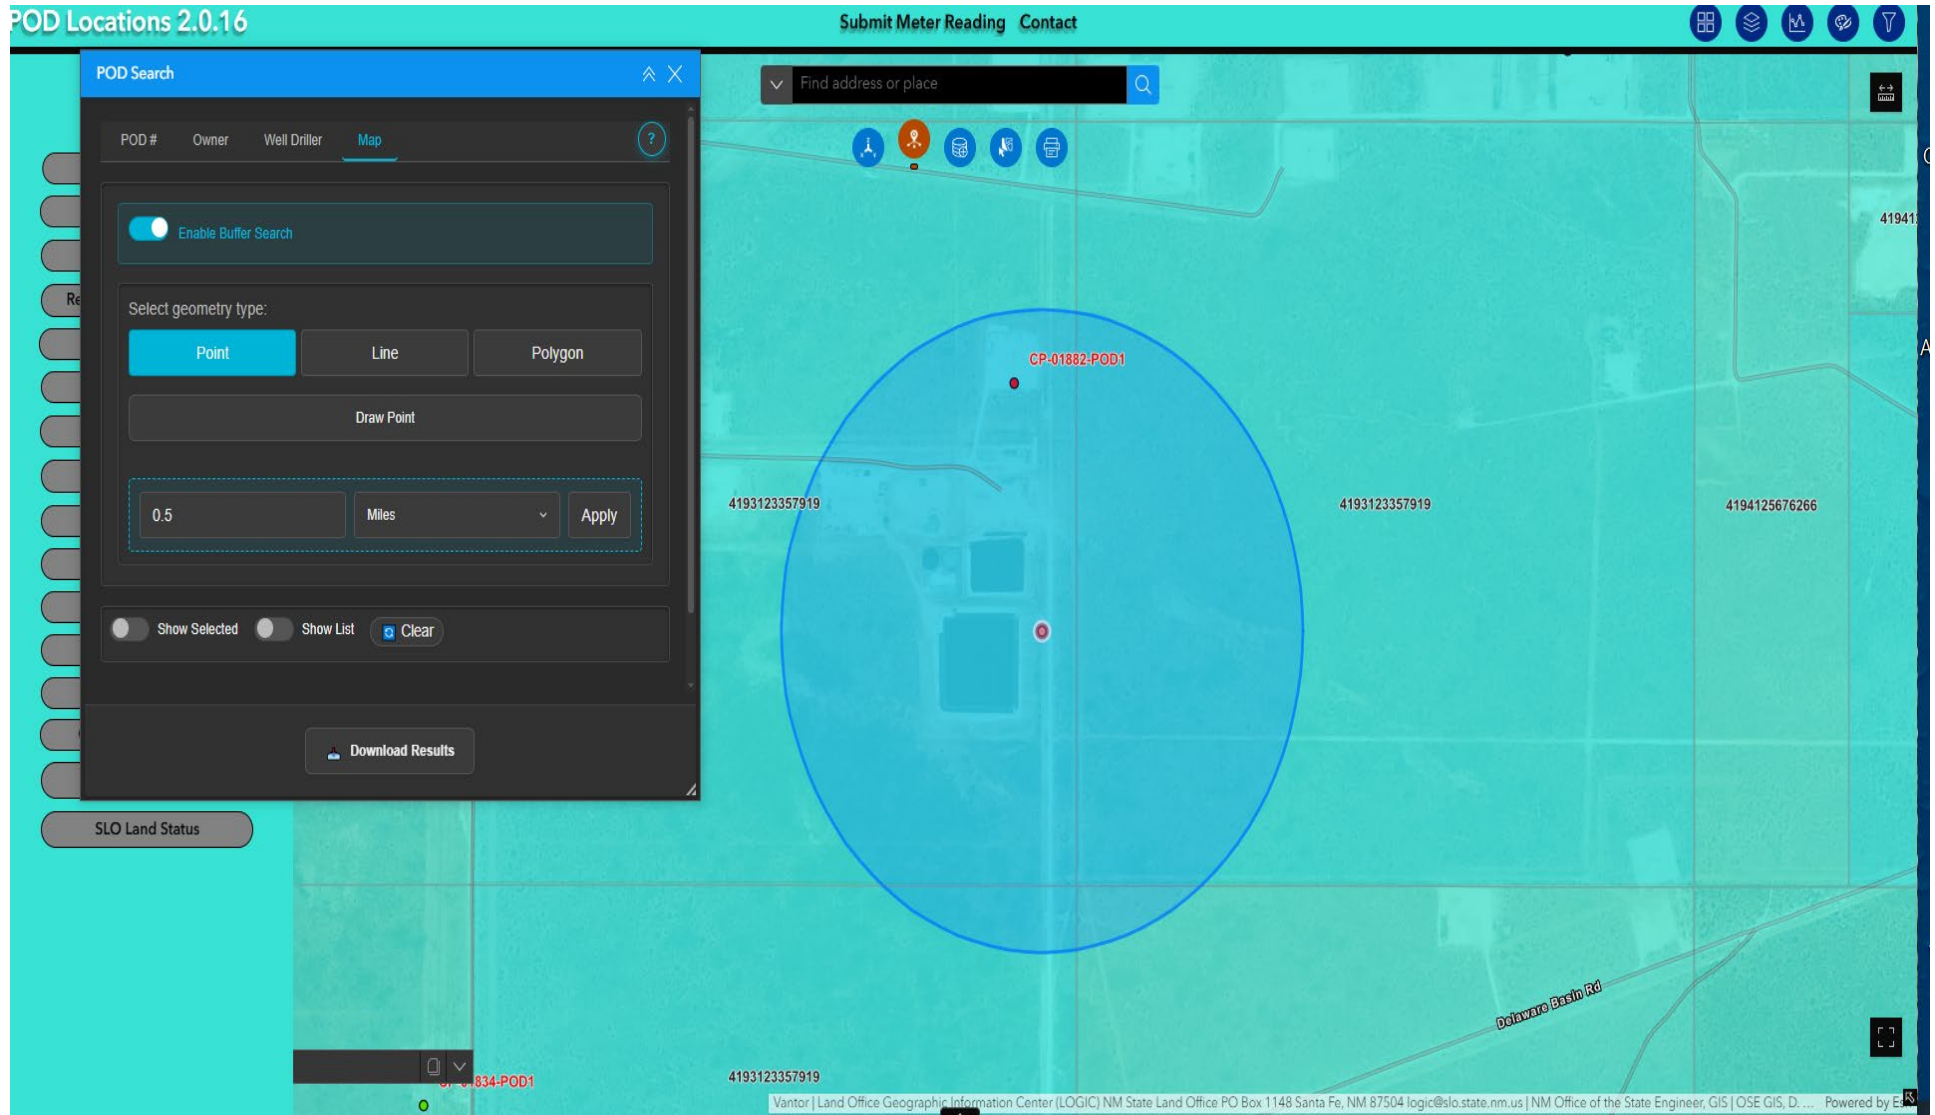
POD Locations 2.0.16

Submit Meter Reading Contact

POD Search

POD # Owner Well Driller Map

?

Enable Buffer Search

Select geometry type:

Point Line Polygon

Draw Point

0.5 Miles Apply

Show Selected Show List Clear

Download Results

Re

SLO Land Status

Find address or place

CP-01882-POD1

4193123357919

4193123357919

4194125676266

41941

Delaware Basin Rd

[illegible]834-POD1

4193123357919

Vantor | Land Office Geographic Information Center (LOGIC) NM State Land Office PO Box 1148 Santa Fe, NM 87504 logic@slo.state.nm.us | NM Office of the State Engineer, GIS | OSE GIS, D... Powered by Es